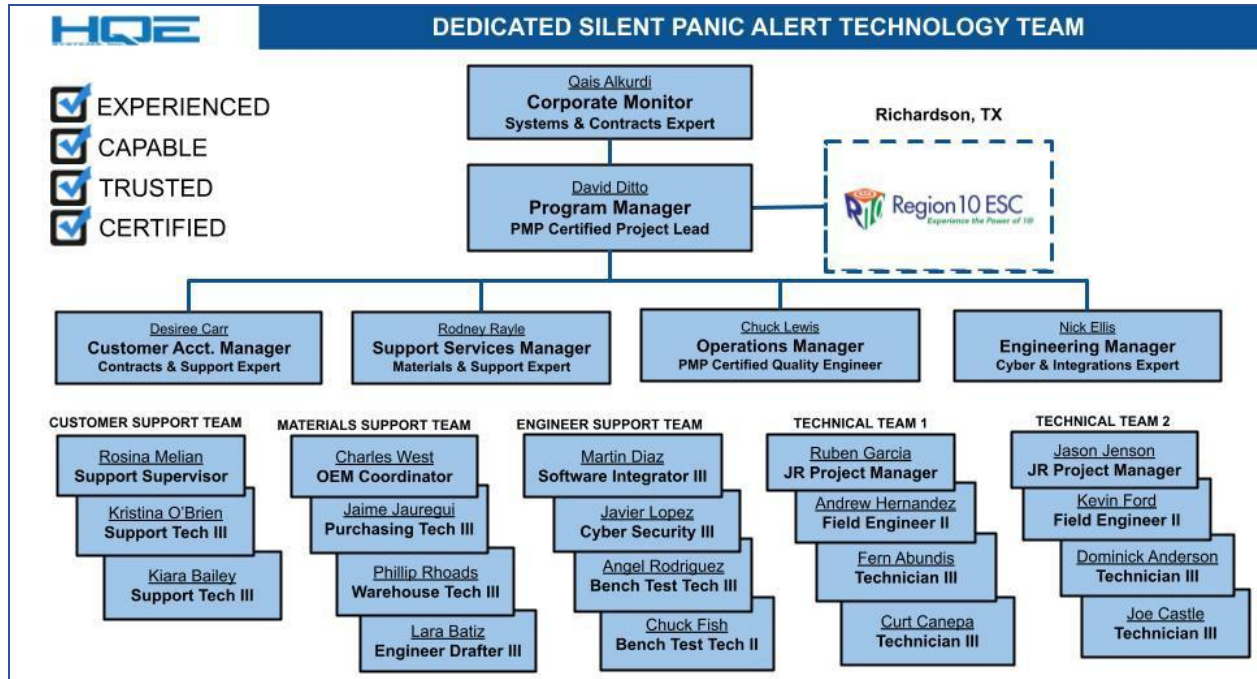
HQE

DEDICATED SILENT PANIC ALERT TECHNOLOGY TEAM

EXPERIENCED
CAPABLE
TRUSTED
CERTIFIED

Qais Alkurdi
Corporate Monitor
Systems & Contracts Expert

David Ditto
Program Manager
PMP Certified Project Lead

Richardson, TX

Region 10 ESC
Experience the Power of 10

Desiree Carr
Customer Acct. Manager
Contracts & Support Expert

Rodney Rayle
Support Services Manager
Materials & Support Expert

Chuck Lewis
Operations Manager
PMP Certified Quality Engineer

Nick Ellis
Engineering Manager
Cyber & Integrations Expert

CUSTOMER SUPPORT TEAM

Rosina Melian
Support Supervisor

Kristina O'Brien
Support Tech III

Kiara Bailey
Support Tech III

MATERIALS SUPPORT TEAM

Charles West
OEM Coordinator

Jaime Jauregui
Purchasing Tech III

Phillip Rhoads
Warehouse Tech III

Lara Batiz
Engineer Drafter III

ENGINEER SUPPORT TEAM

Martin Diaz
Software Integrator III

Javier Lopez
Cyber Security III

Angel Rodriguez
Bench Test Tech III

Chuck Fish
Bench Test Tech II

TECHNICAL TEAM 1

Ruben Garcia
JR Project Manager

Andrew Hernandez
Field Engineer II

Fern Abundis
Technician III

Curt Canepa
Technician III

TECHNICAL TEAM 2

Jason Jenson
JR Project Manager

Kevin Ford
Field Engineer II

Dominick Anderson
Technician III

Joe Castle
Technician III